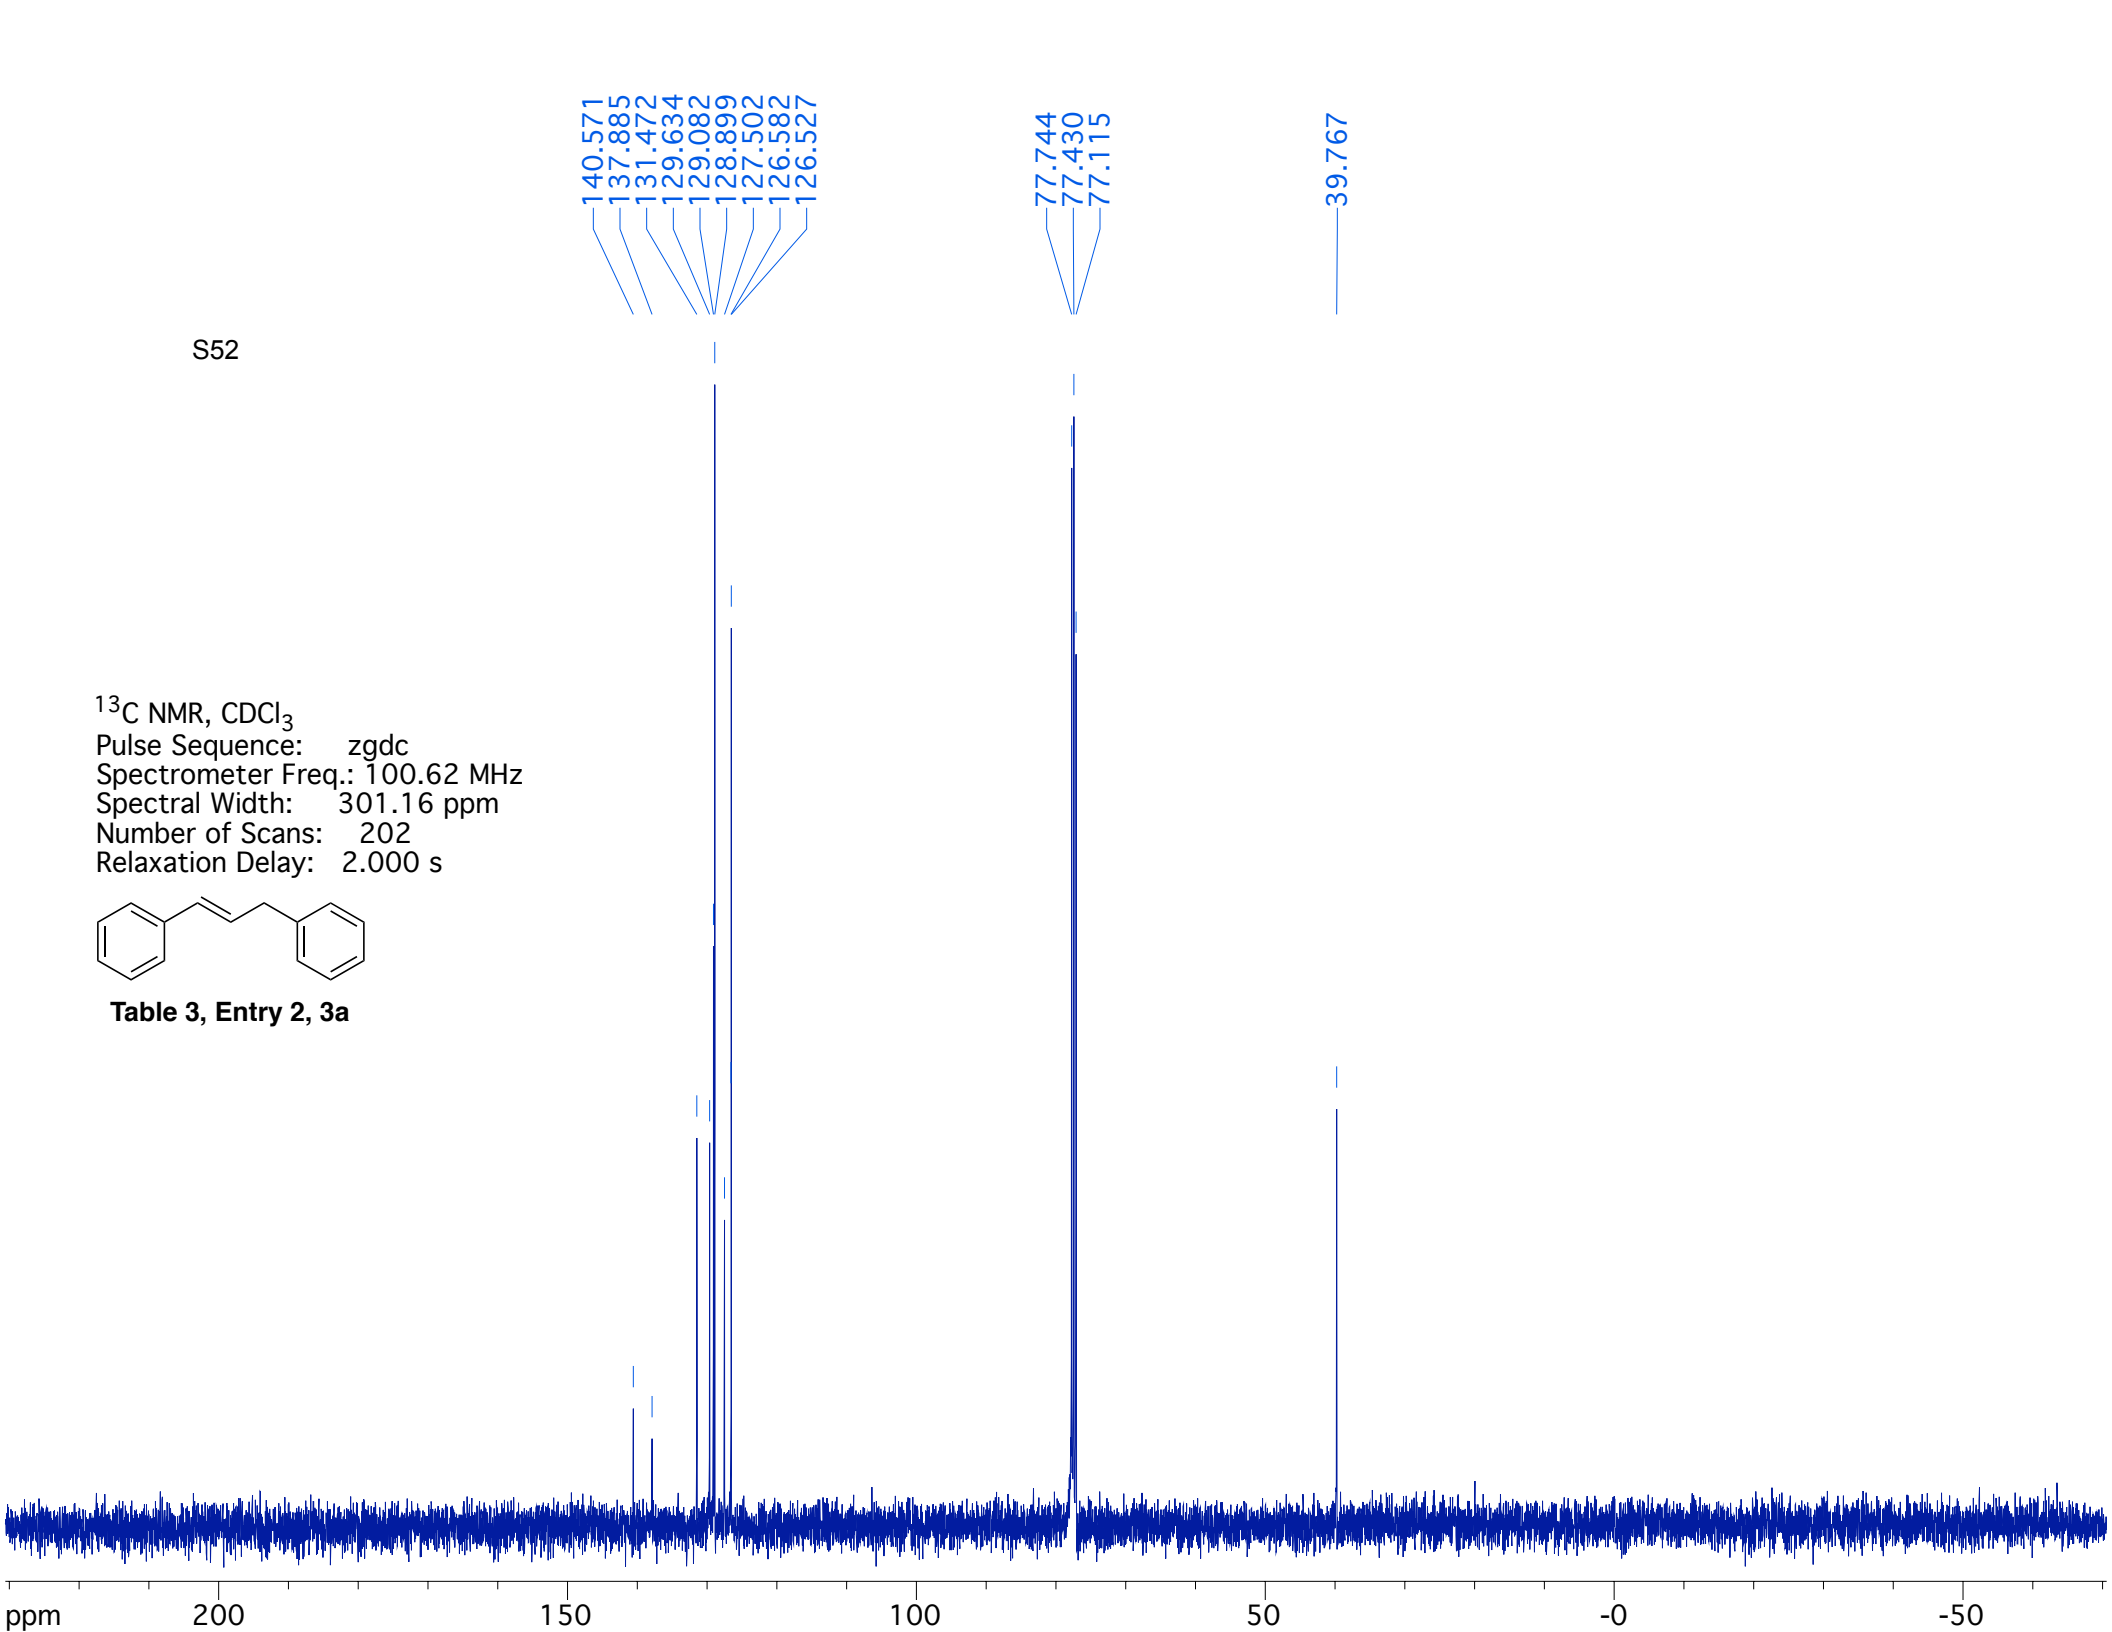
140.571
137.885
131.472
129.634
129.082
128.899
127.502
126.582
126.527

77.744
77.430
77.115

39.767

S52

$^{13}$C NMR, $CDCl_3$
Pulse Sequence: zgdc
Spectrometer Freq.: 100.62 MHz
Spectral Width: 301.16 ppm
Number of Scans: 202
Relaxation Delay: 2.000 s

Table 3, Entry 2, 3a

ppm 200 150 100 50 -0 -50